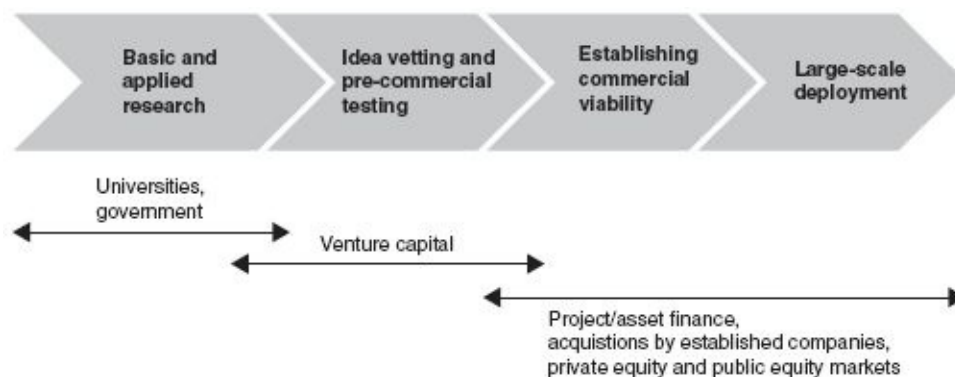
Basic and applied research

Idea vetting and pre-commercial testing

Establishing commercial viability

Large-scale deployment

Universities, government

Venture capital

Project/asset finance, acquistions by established companies, private equity and public equity markets